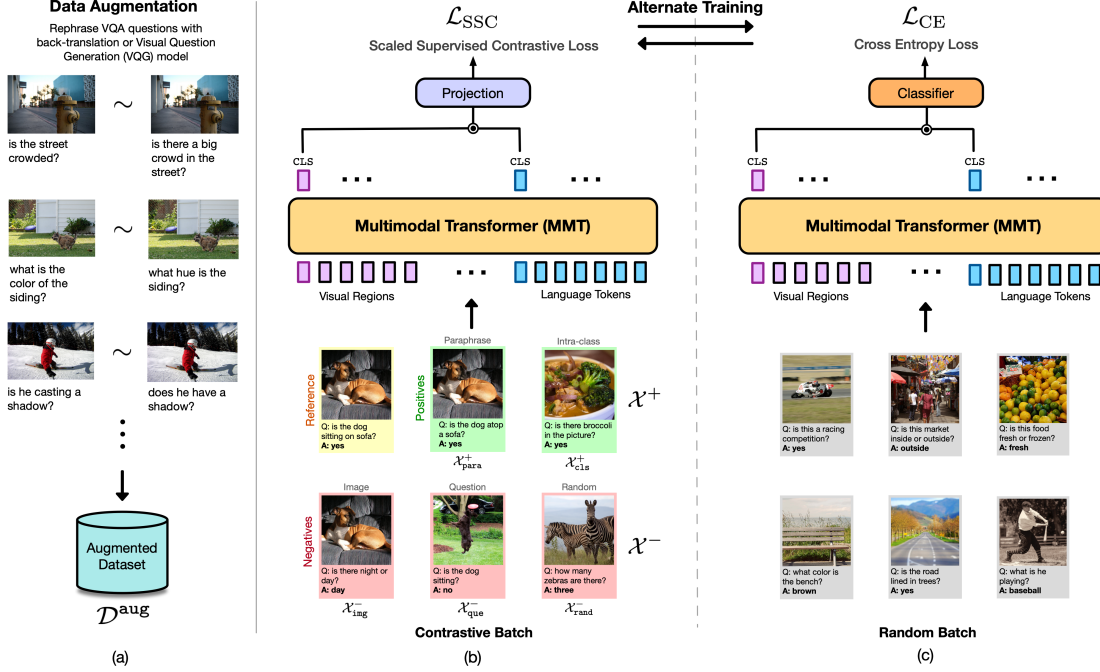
Data Augmentation

Rephrase VQA questions with back-translation or Visual Question Generation (VQG) model

is the street crowded? ~ is there a big crowd in the street?

what is the color of the siding? ~ what hue is the siding?

is he casting a shadow? ~ does he have a shadow?

Augmented Dataset

$\mathcal{D}^{\text{aug}}$

(a)

$\mathcal{L}_{\text{SSC}}$

Scaled Supervised Contrastive Loss

Alternate Training

Projection

CLS CLS

Multimodal Transformer (MMT)

Visual Regions Language Tokens

Reference
Q: is the dog sitting on sofa?
A: yes

Positives
Paraphrase
Q: is the dog atop a sofa?
A: yes
$\mathcal{X}^{+}_{\text{para}}$

Intra-class
Q: is there broccoli in the picture?
A: yes
$\mathcal{X}^{+}_{\text{cls}}$

$\mathcal{X}^{+}$

Negatives
Image
Q: is there night or day?
A: day
$\mathcal{X}^{-}_{\text{img}}$

Question
Q: is the dog sitting?
A: no
$\mathcal{X}^{-}_{\text{que}}$

Random
Q: how many zebras are there?
A: three
$\mathcal{X}^{-}_{\text{rand}}$

$\mathcal{X}^{-}$

Contrastive Batch

(b)

$\mathcal{L}_{\text{CE}}$

Cross Entropy Loss

Classifier

CLS CLS

Multimodal Transformer (MMT)

Visual Regions Language Tokens

Q: is this a racing competition?
A: yes

Q: is this market inside or outside?
A: outside

Q: is this food fresh or frozen?
A: fresh

Q: what color is the bench?
A: brown

Q: is the road lined in trees?
A: yes

Q: what is he playing?
A: baseball

Random Batch

(c)